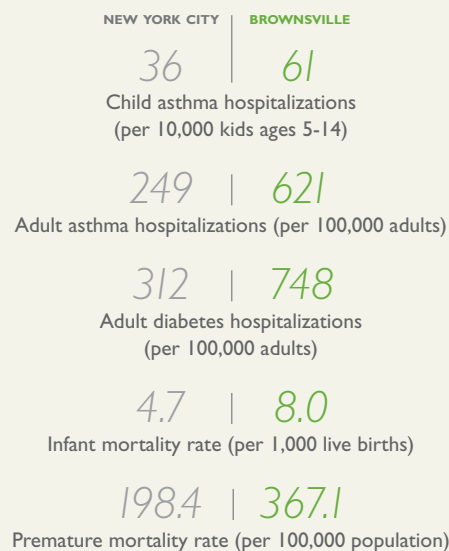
NEW YORK CITY | BROWNSVILLE

36 | 61
Child asthma hospitalizations (per 10,000 kids ages 5-14)

249 | 621
Adult asthma hospitalizations (per 100,000 adults)

312 | 748
Adult diabetes hospitalizations (per 100,000 adults)

4.7 | 8.0
Infant mortality rate (per 1,000 live births)

198.4 | 367.1
Premature mortality rate (per 100,000 population)